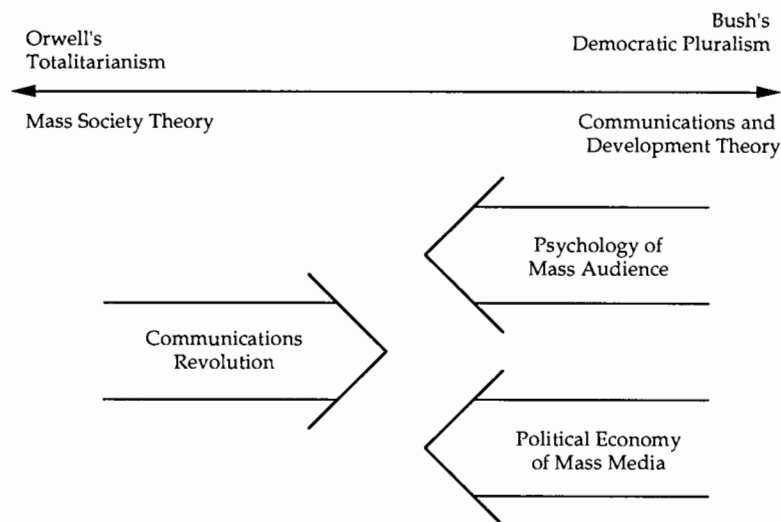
Orwell's Totalitarianism

Bush's Democratic Pluralism

Mass Society Theory

Communications and Development Theory

Psychology of Mass Audience

Communications Revolution

Political Economy of Mass Media